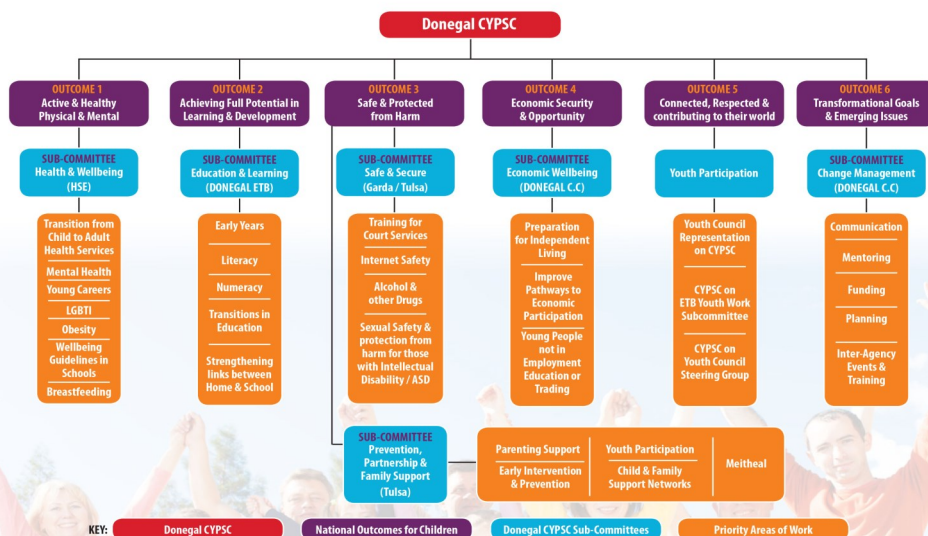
Donegal CYPSC

OUTCOME 1
Active & Healthy Physical & Mental

SUB-COMMITTEE
Health & Wellbeing (HSE)

Transition from Child to Adult Health Services
Mental Health
Young Careers
LGBTI
Obesity
Wellbeing Guidelines in Schools
Breastfeeding

OUTCOME 2
Achieving Full Potential in Learning & Development

SUB-COMMITTEE
Education & Learning (DONEGAL ETB)

Early Years
Literacy
Numeracy
Transitions in Education
Strengthening links between Home & School

OUTCOME 3
Safe & Protected from Harm

SUB-COMMITTEE
Safe & Secure (Garda / Tulsa)

Training for Court Services
Internet Safety
Alcohol & other Drugs
Sexual Safety & protection from harm for those with Intellectual Disability / ASD

OUTCOME 4
Economic Security & Opportunity

SUB-COMMITTEE
Economic Wellbeing (DONEGAL C.C)

Preparation for Independent Living
Improve Pathways to Economic Participation
Young People not in Employment Education or Trading

OUTCOME 5
Connected, Respected & contributing to their world

Youth Participation

Youth Council Representation on CYPSC
CYPSC on ETB Youth Work Subcommittee
CYPSC on Youth Council Steering Group

OUTCOME 6
Transformational Goals & Emerging Issues

SUB-COMMITTEE
Change Management (DONEGAL C.C)

Communication
Mentoring
Funding
Planning
Inter-Agency Events & Training

SUB-COMMITTEE
Prevention, Partnership & Family Support (Tulsa)

| Parenting Support | Youth Participation | Meitheal |
|---|---|---|
| Early Intervention & Prevention | Child & Family Support Networks | |

KEY: Donegal CYPSC | National Outcomes for Children | Donegal CYPSC Sub-Committees | Priority Areas of Work